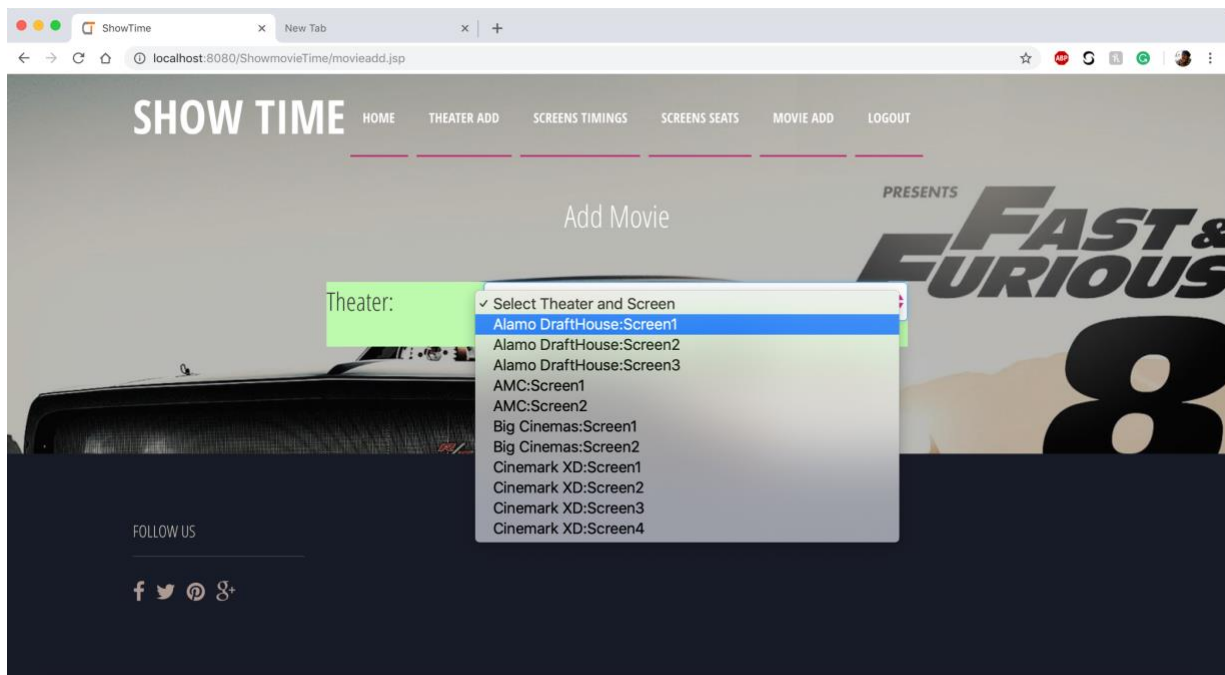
ShowTime ×
New Tab ×
+
localhost:8080/ShowmovieTime/movieadd.jsp

SHOW TIME
HOME
THEATER ADD
SCREENS TIMINGS
SCREENS SEATS
MOVIE ADD
LOGOUT

PRESENTS
FAST &
FURIOUS
8

Add Movie

Theater:
✓ Select Theater and Screen
Alamo DraftHouse:Screen1
Alamo DraftHouse:Screen2
Alamo DraftHouse:Screen3
AMC:Screen1
AMC:Screen2
Big Cinemas:Screen1
Big Cinemas:Screen2
Cinemark XD:Screen1
Cinemark XD:Screen2
Cinemark XD:Screen3
Cinemark XD:Screen4

FOLLOW US